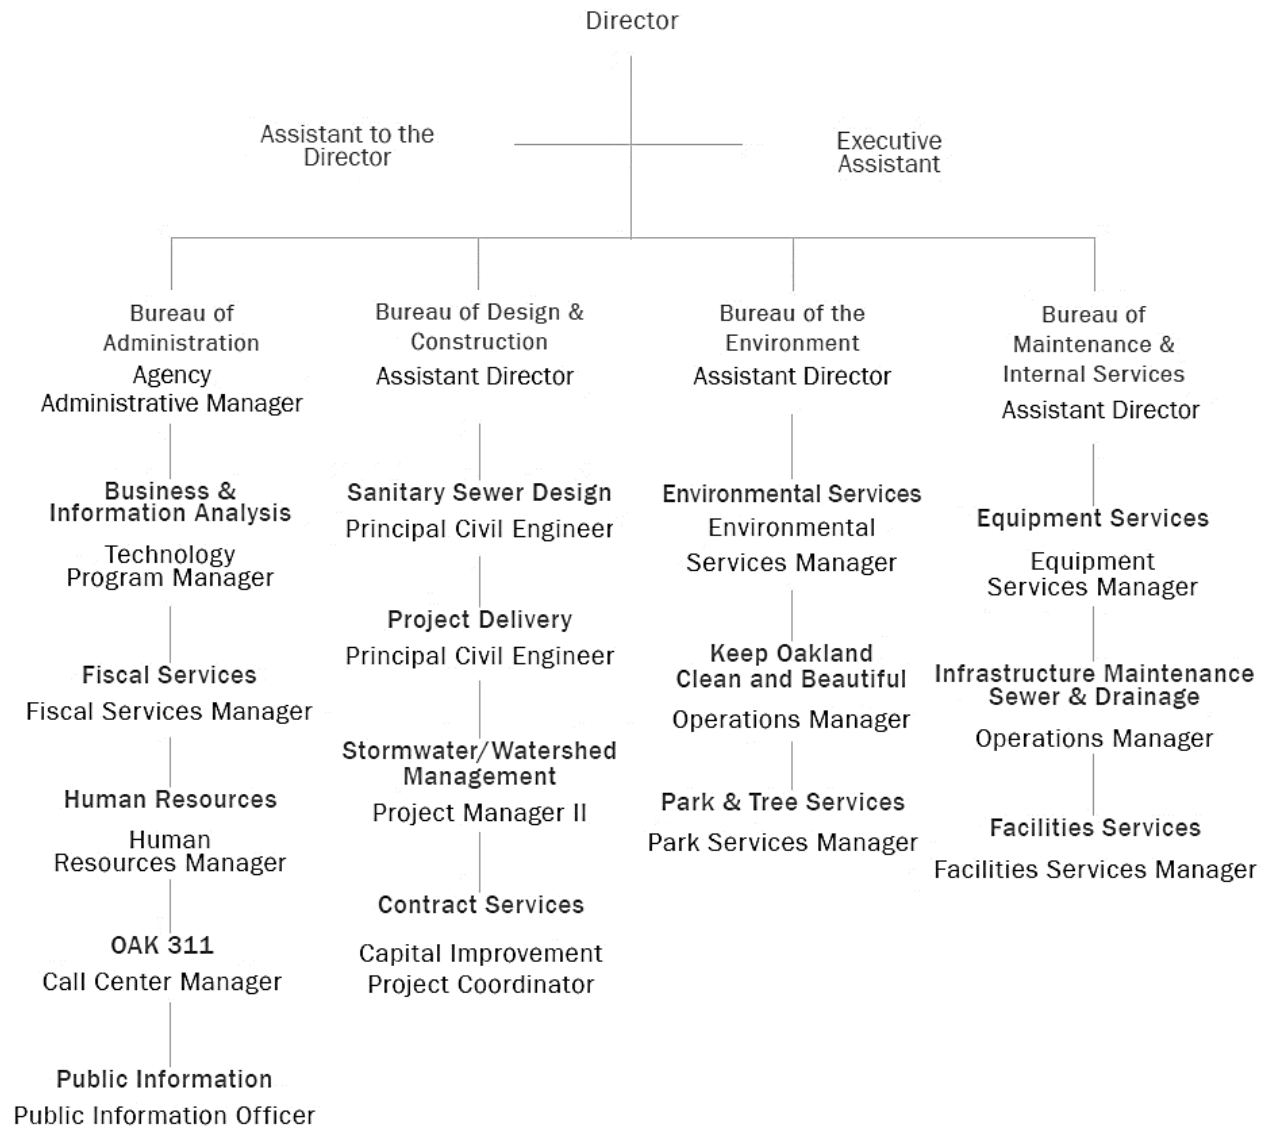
Director

Assistant to the Director

Executive Assistant

Bureau of Administration
Agency Administrative Manager

Business & Information Analysis
Technology Program Manager

Fiscal Services
Fiscal Services Manager

Human Resources
Human Resources Manager

OAK 311
Call Center Manager

Public Information
Public Information Officer

Bureau of Design & Construction
Assistant Director

Sanitary Sewer Design
Principal Civil Engineer

Project Delivery
Principal Civil Engineer

Stormwater/Watershed Management
Project Manager II

Contract Services
Capital Improvement Project Coordinator

Bureau of the Environment
Assistant Director

Environmental Services
Environmental Services Manager

Keep Oakland Clean and Beautiful
Operations Manager

Park & Tree Services
Park Services Manager

Bureau of Maintenance & Internal Services
Assistant Director

Equipment Services
Equipment Services Manager

Infrastructure Maintenance Sewer & Drainage
Operations Manager

Facilities Services
Facilities Services Manager